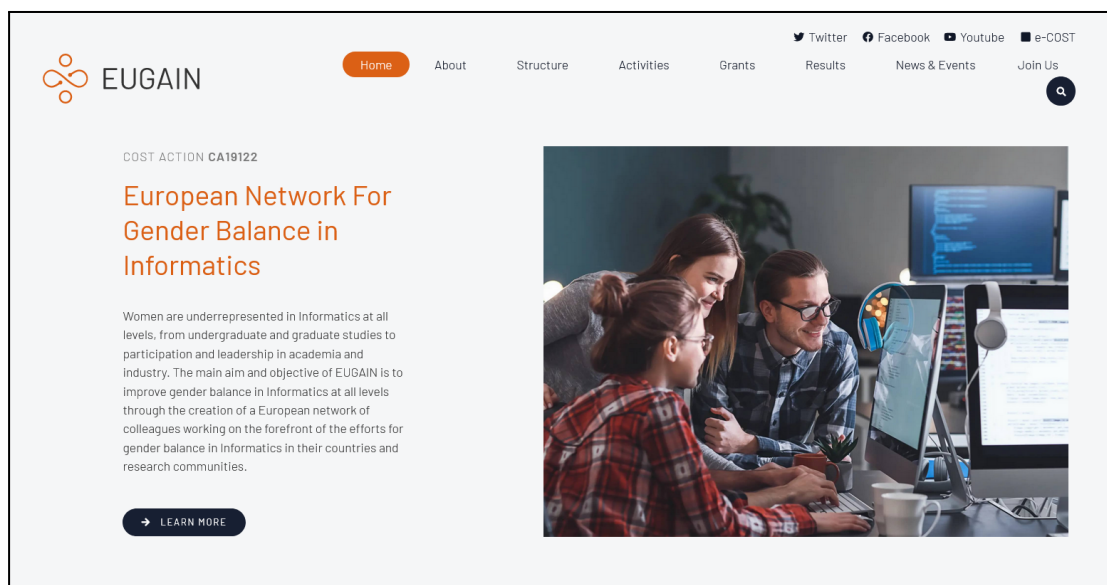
Twitter Facebook Youtube e-COST

EUGAIN

Home About Structure Activities Grants Results News & Events Join Us

COST ACTION **CA19122**

European Network For Gender Balance in Informatics

Women are underrepresented in Informatics at all levels, from undergraduate and graduate studies to participation and leadership in academia and industry. The main aim and objective of EUGAIN is to improve gender balance in Informatics at all levels through the creation of a European network of colleagues working on the forefront of the efforts for gender balance in Informatics in their countries and research communities.

LEARN MORE